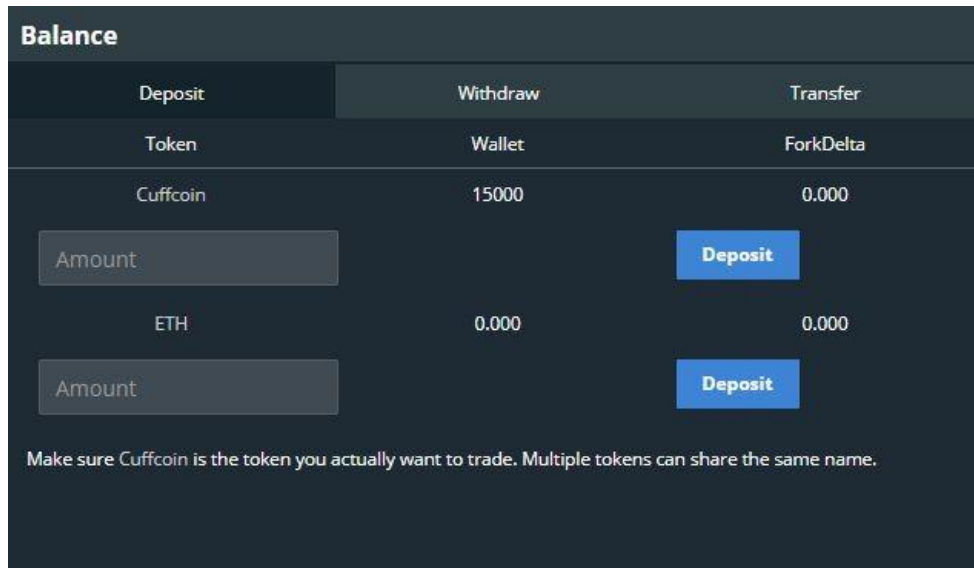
Balance

Deposit Withdraw Transfer

| Token | Wallet | ForkDelta |
|---|---|---|
| Cuffcoin | 15000 | 0.000 |

Amount

Deposit

| ETH | 0.000 | 0.000 |
|---|---|---|

Amount

Deposit

Make sure Cuffcoin is the token you actually want to trade. Multiple tokens can share the same name.